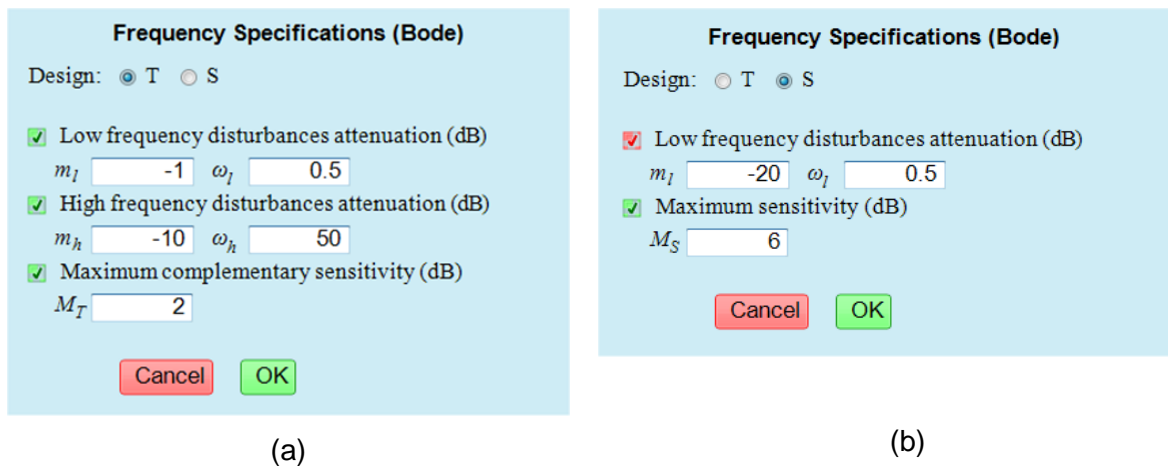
Frequency Specifications (Bode)

Design: T S

Low frequency disturbances attenuation (dB)

$m_l$ -1 $\omega_l$ 0.5

High frequency disturbances attenuation (dB)

$m_h$ -10 $\omega_h$ 50

Maximum complementary sensitivity (dB)

$M_T$ 2

Cancel OK

(a)

Frequency Specifications (Bode)

Design: T S

Low frequency disturbances attenuation (dB)

$m_l$ -20 $\omega_l$ 0.5

Maximum sensitivity (dB)

$M_S$ 6

Cancel OK

(b)